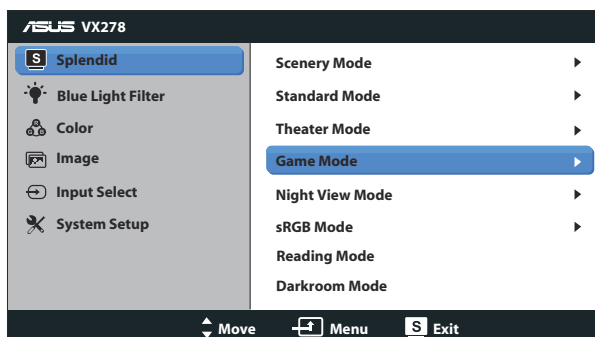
ASUS VX278

S Splendid
Blue Light Filter
Color
Image
Input Select
System Setup

Scenery Mode ▶
Standard Mode ▶
Theater Mode ▶
Game Mode ▶
Night View Mode ▶
sRGB Mode ▶
Reading Mode
Darkroom Mode

Move Menu S Exit